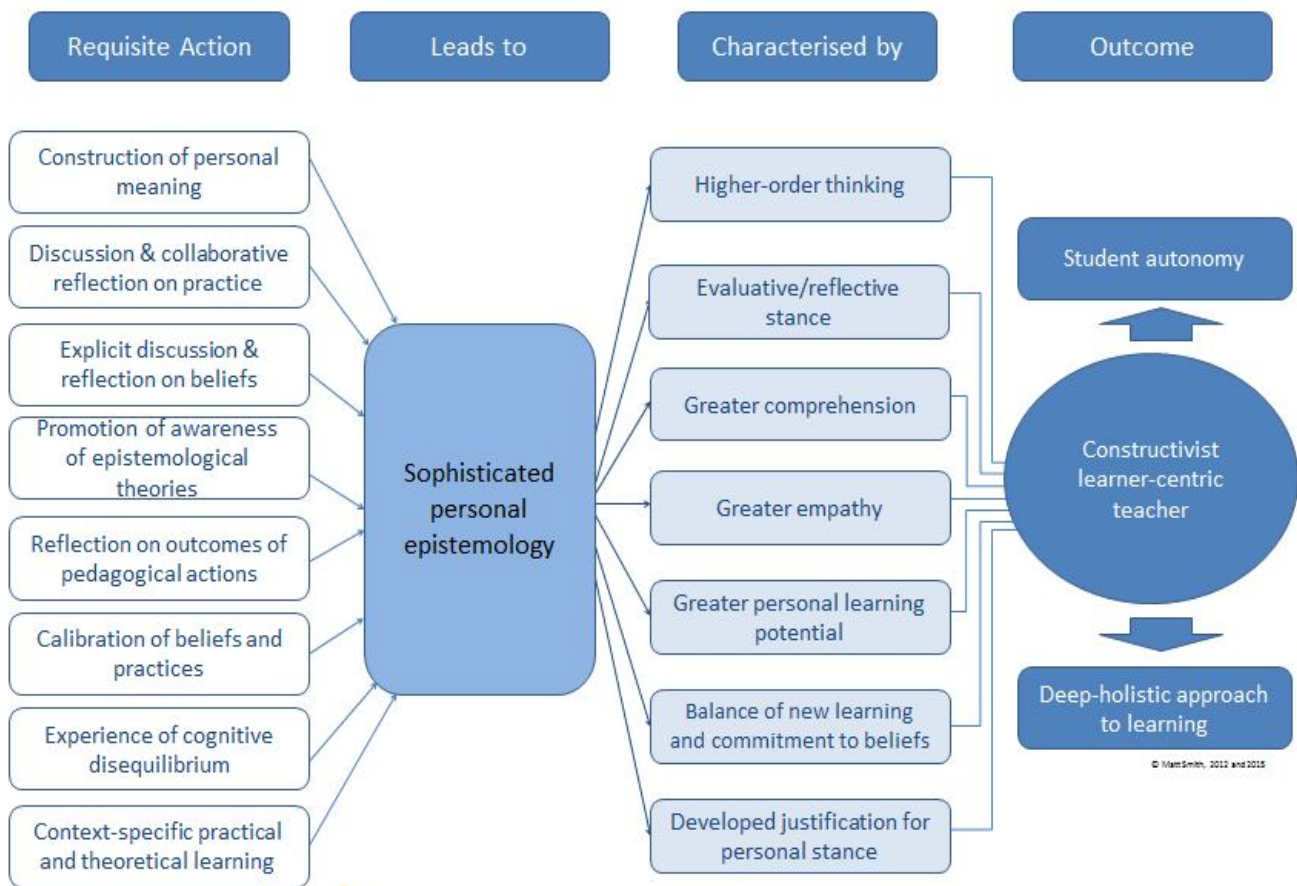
Requisite Action

Leads to

Characterised by

Outcome

Construction of personal meaning

Discussion & collaborative reflection on practice

Explicit discussion & reflection on beliefs

Promotion of awareness of epistemological theories

Reflection on outcomes of pedagogical actions

Calibration of beliefs and practices

Experience of cognitive disequilibrium

Context-specific practical and theoretical learning

Sophisticated personal epistemology

Higher-order thinking

Evaluative/reflective stance

Greater comprehension

Greater empathy

Greater personal learning potential

Balance of new learning and commitment to beliefs

Developed justification for personal stance

Student autonomy

Constructivist learner-centric teacher

Deep-holistic approach to learning

© Matt Smith, 2012 and 2015